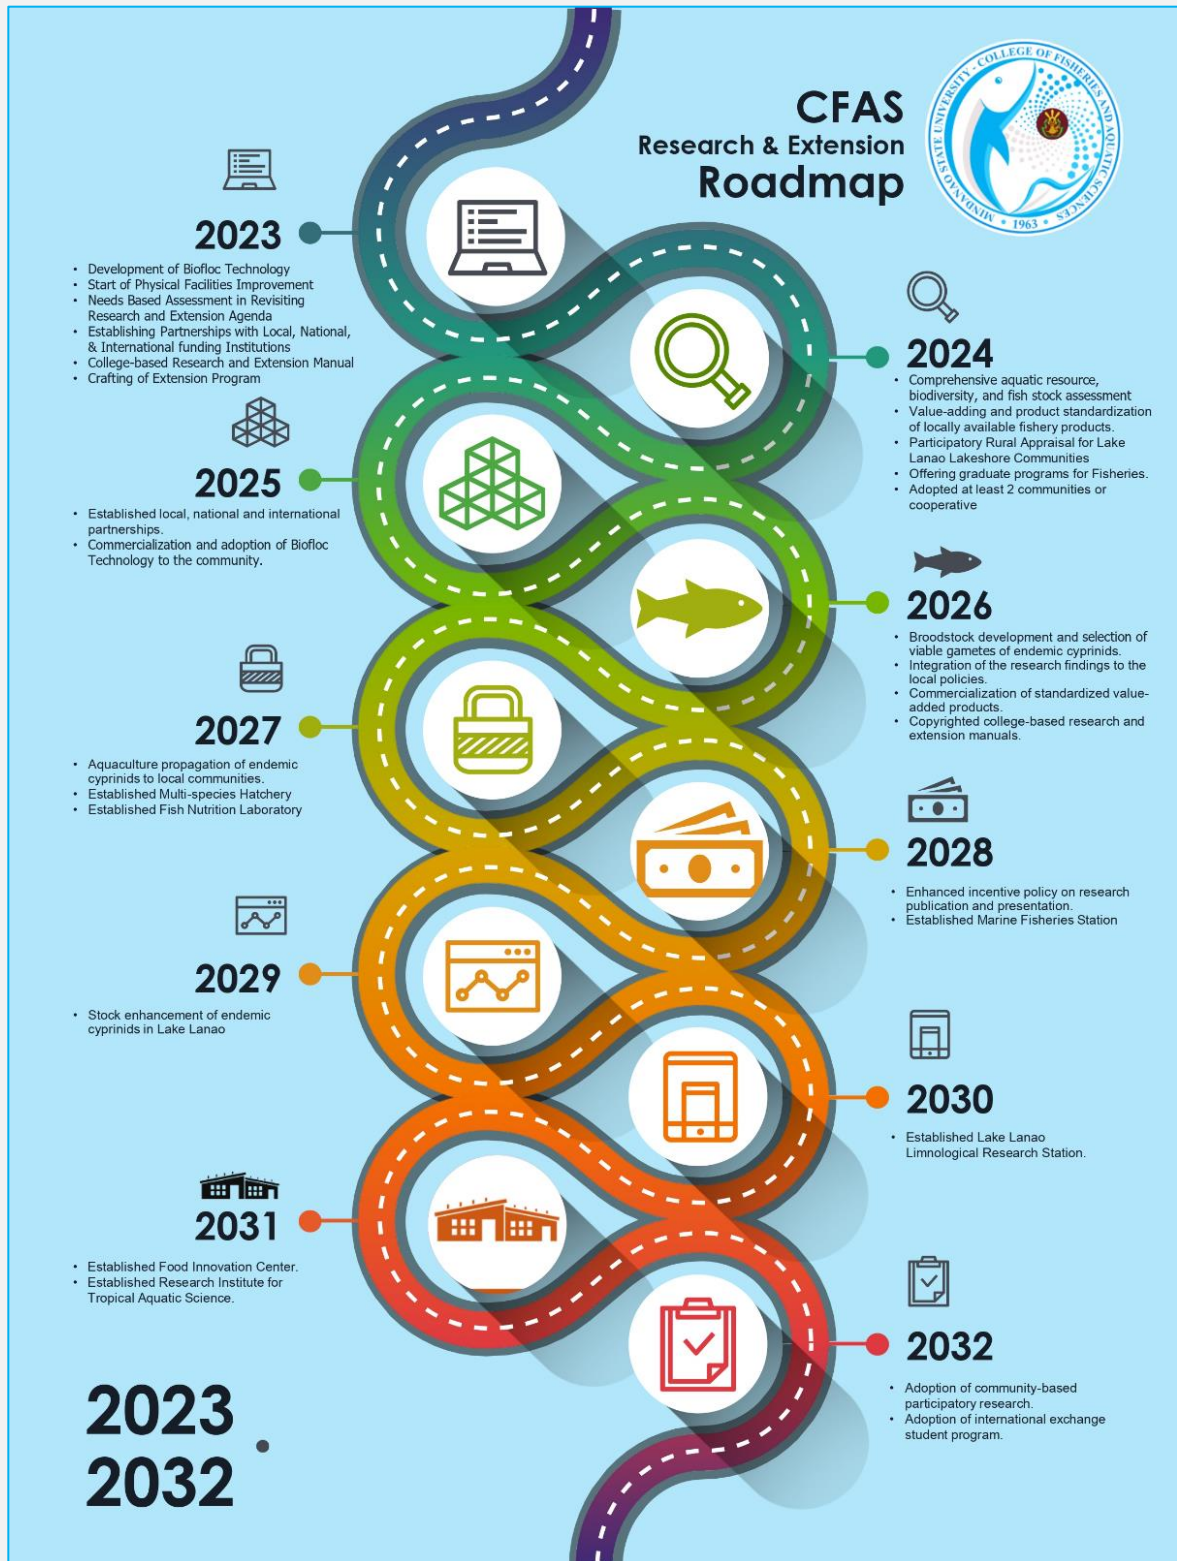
CFAS
Research & Extension
Roadmap

MINDANAO STATE UNIVERSITY • COLLEGE OF FISHERIES AND AQUATIC SCIENCES • 1963

2023
• Development of Biofloc Technology
• Start of Physical Facilities Improvement
• Needs Based Assessment in Revisiting Research and Extension Agenda
• Establishing Partnerships with Local, National, & International funding Institutions
• College-based Research and Extension Manual
• Crafting of Extension Program

2024
• Comprehensive aquatic resource, biodiversity, and fish stock assessment
• Value-adding and product standardization of locally available fishery products.
• Participatory Rural Appraisal for Lake Lanao Lakeshore Communities
• Offering graduate programs for Fisheries.
• Adopted at least 2 communities or cooperative

2025
• Established local, national and international partnerships.
• Commercialization and adoption of Biofloc Technology to the community.

2026
• Broodstock development and selection of viable gametes of endemic cyprinids.
• Integration of the research findings to the local policies.
• Commercialization of standardized value-added products.
• Copyrighted college-based research and extension manuals.

2027
• Aquaculture propagation of endemic cyprinids to local communities.
• Established Multi-species Hatchery
• Established Fish Nutrition Laboratory

2028
• Enhanced incentive policy on research publication and presentation.
• Established Marine Fisheries Station

2029
• Stock enhancement of endemic cyprinids in Lake Lanao

2030
• Established Lake Lanao Limnological Research Station.

2031
• Established Food Innovation Center.
• Established Research Institute for Tropical Aquatic Science.

2032
• Adoption of community-based participatory research.
• Adoption of international exchange student program.

2023
2032